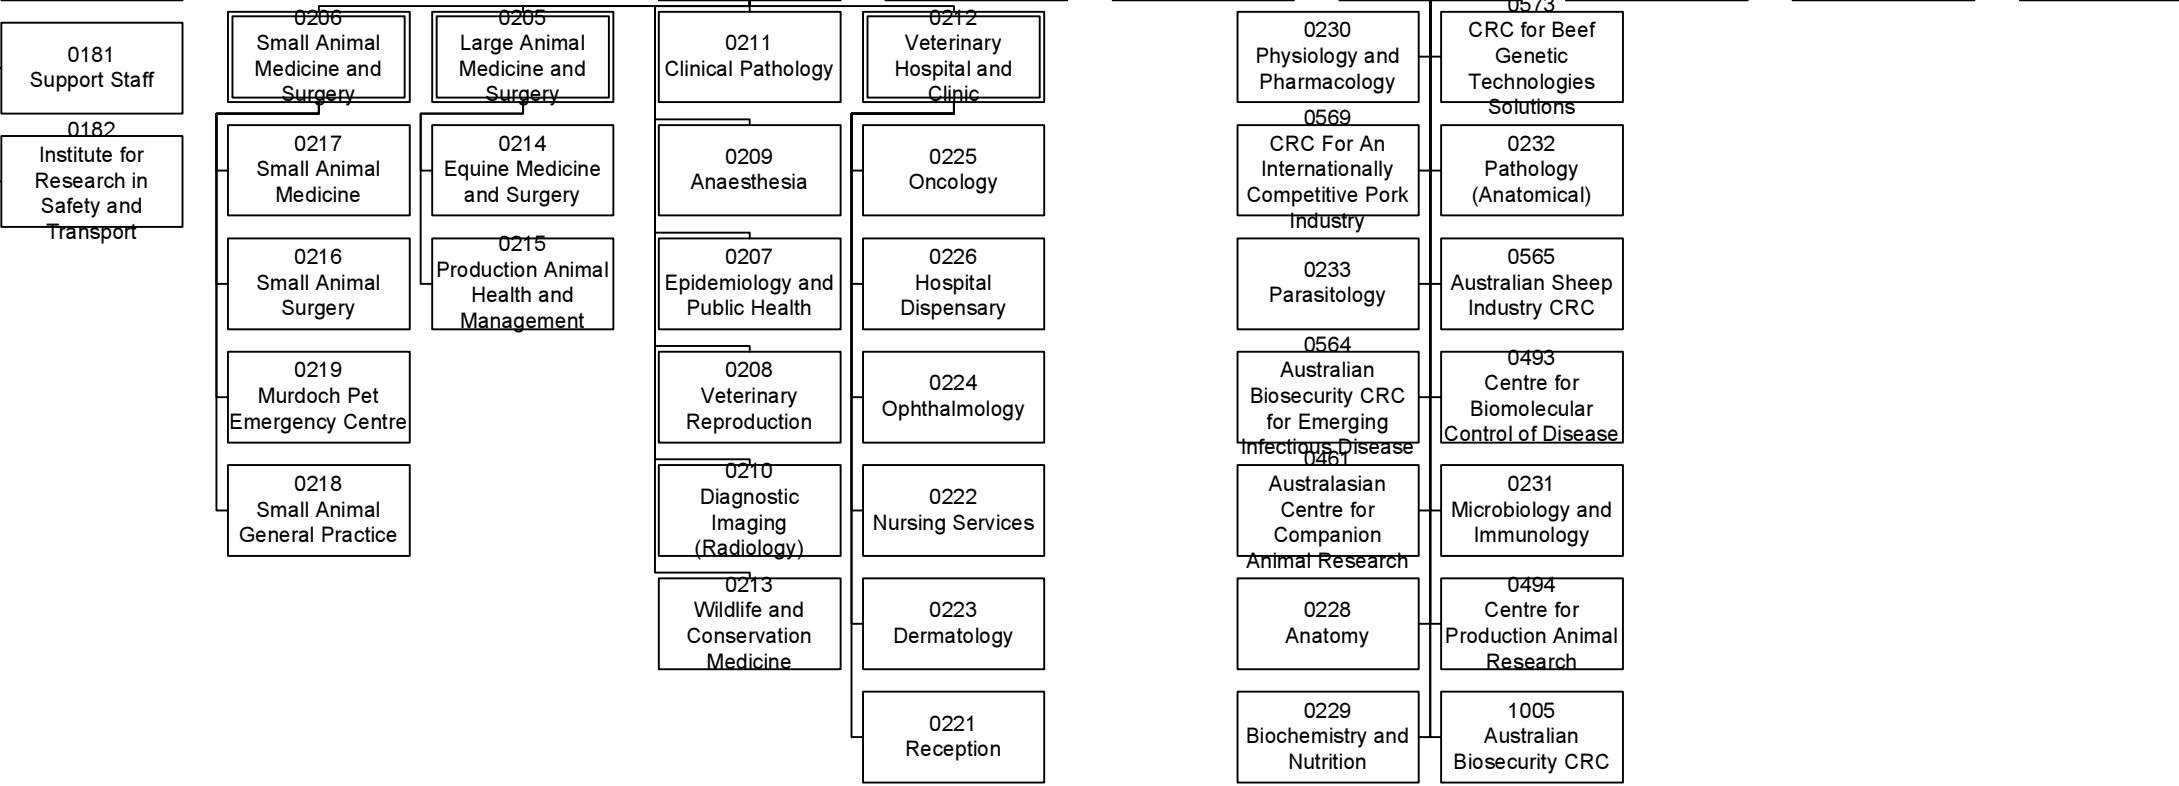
0181
Support Staff

0182
Institute for Research in Safety and Transport

0206
Small Animal Medicine and Surgery

0217
Small Animal Medicine

0216
Small Animal Surgery

0219
Murdoch Pet Emergency Centre

0218
Small Animal General Practice

0205
Large Animal Medicine and Surgery

0214
Equine Medicine and Surgery

0215
Production Animal Health and Management

0211
Clinical Pathology

0209
Anaesthesia

0207
Epidemiology and Public Health

0208
Veterinary Reproduction

0210
Diagnostic Imaging (Radiology)

0213
Wildlife and Conservation Medicine

0212
Veterinary Hospital and Clinic

0225
Oncology

0226
Hospital Dispensary

0224
Ophthalmology

0222
Nursing Services

0223
Dermatology

0221
Reception

0230
Physiology and Pharmacology

0569
CRC For An Internationally Competitive Pork Industry

0233
Parasitology

0564
Australian Biosecurity CRC for Emerging Infectious Disease

0461
Australasian Centre for Companion Animal Research

0228
Anatomy

0229
Biochemistry and Nutrition

0573
CRC for Beef Genetic Technologies Solutions

0232
Pathology (Anatomical)

0565
Australian Sheep Industry CRC

0493
Centre for Biomolecular Control of Disease

0231
Microbiology and Immunology

0494
Centre for Production Animal Research

1005
Australian Biosecurity CRC